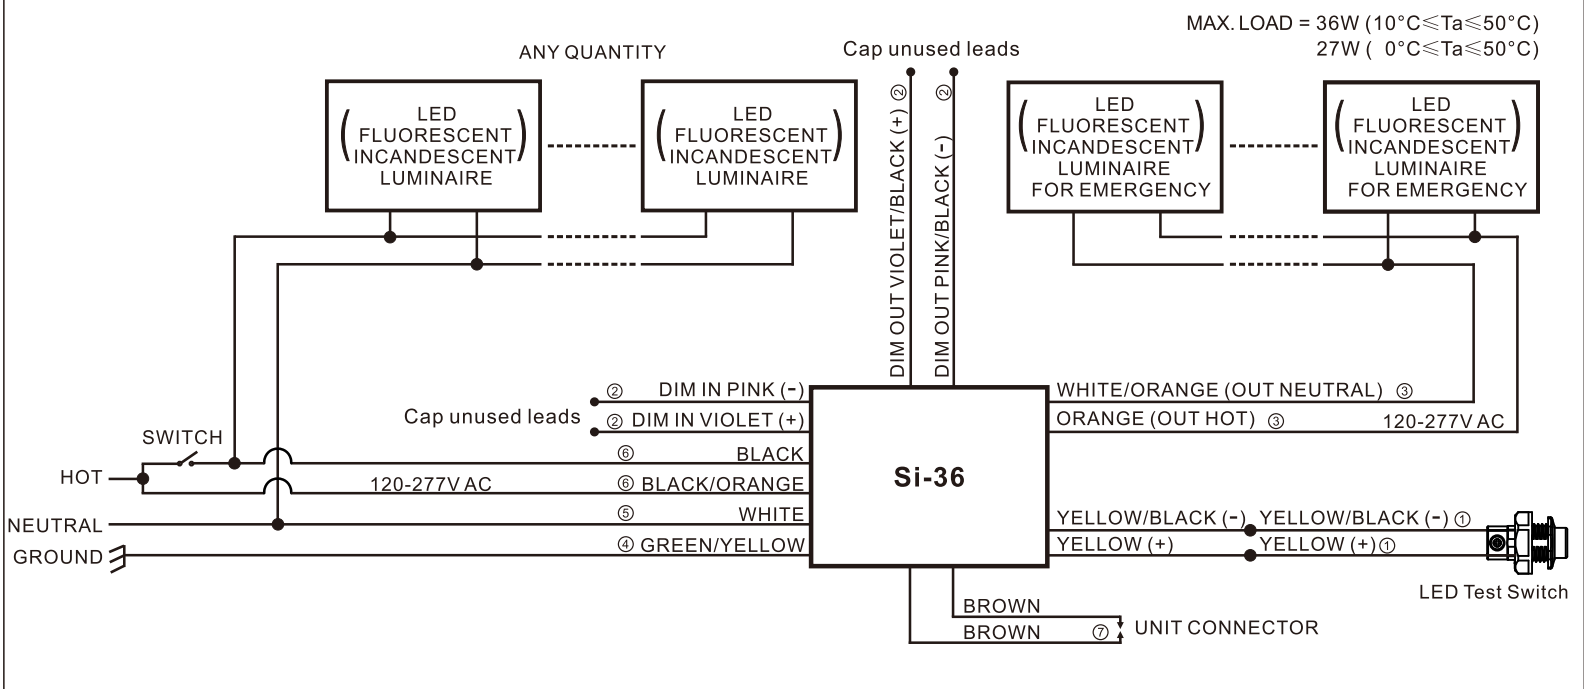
MAX. LOAD = 36W (10°C≤Ta≤50°C)
27W ( 0°C≤Ta≤50°C)

ANY QUANTITY

Cap unused leads

LED
FLUORESCENT
INCANDESCENT
LUMINAIRE

LED
FLUORESCENT
INCANDESCENT
LUMINAIRE

DIM OUT VIOLET/BLACK (+) ②

DIM OUT PINK/BLACK (-) ②

LED
FLUORESCENT
INCANDESCENT
LUMINAIRE
FOR EMERGENCY

LED
FLUORESCENT
INCANDESCENT
LUMINAIRE
FOR EMERGENCY

② DIM IN PINK (-)

Cap unused leads

② DIM IN VIOLET (+)

SWITCH

⑥ BLACK

HOT

120-277V AC

⑥ BLACK/ORANGE

NEUTRAL

⑤ WHITE

GROUND

④ GREEN/YELLOW

Si-36

WHITE/ORANGE (OUT NEUTRAL) ③

ORANGE (OUT HOT) ③

120-277V AC

YELLOW/BLACK (-)

YELLOW/BLACK (-) ①

YELLOW (+)

YELLOW (+) ①

LED Test Switch

BROWN

BROWN

⑦ UNIT CONNECTOR